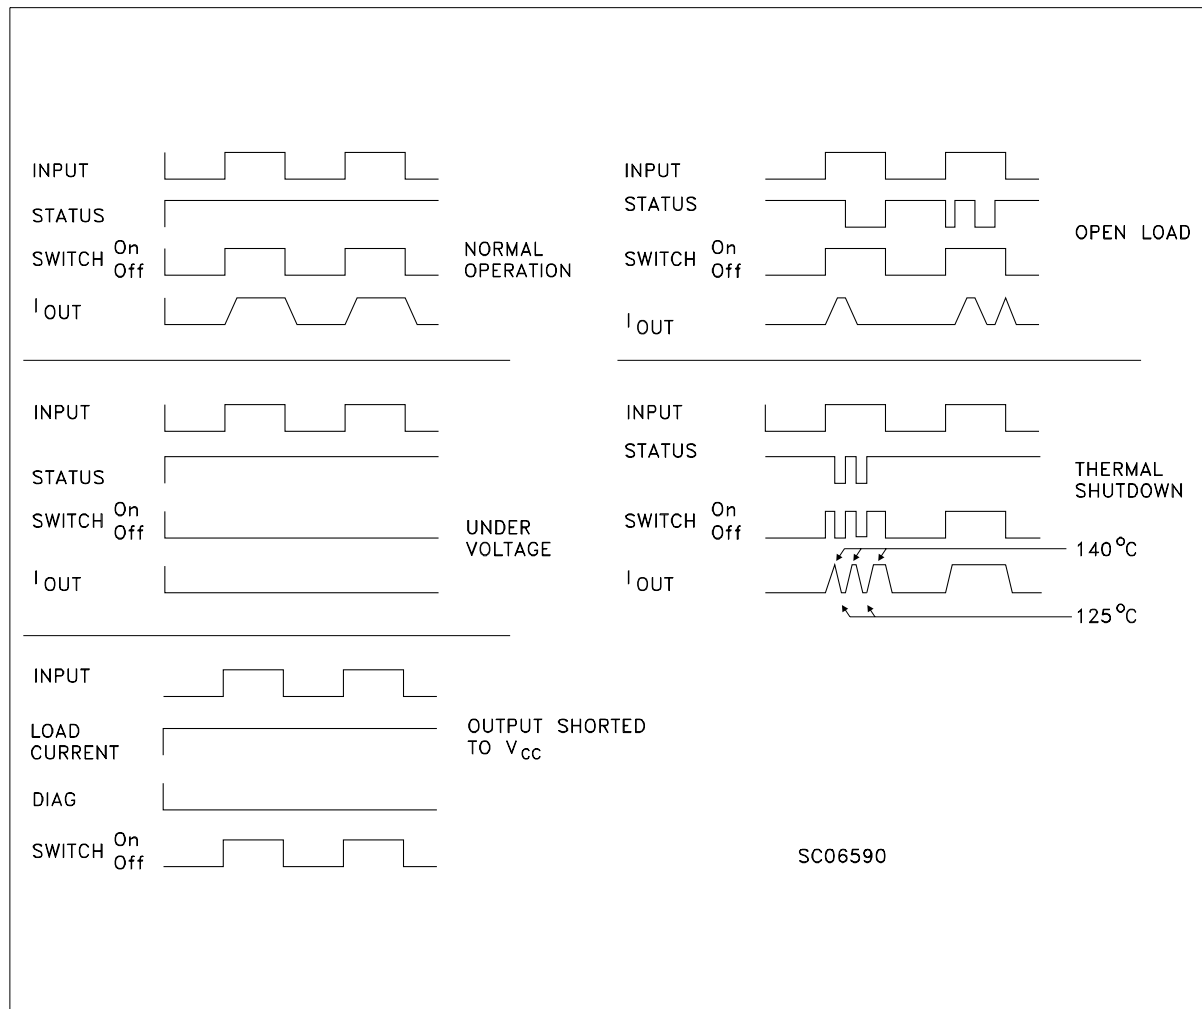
INPUT
STATUS
SWITCH On Off
$I_{OUT}$
NORMAL OPERATION

INPUT
STATUS
SWITCH On Off
$I_{OUT}$
OPEN LOAD

INPUT
STATUS
SWITCH On Off
$I_{OUT}$
UNDER VOLTAGE

INPUT
STATUS
SWITCH On Off
$I_{OUT}$
THERMAL SHUTDOWN
140 °C
125 °C

INPUT
LOAD CURRENT
DIAG
SWITCH On Off
OUTPUT SHORTED TO $V_{CC}$

SC06590